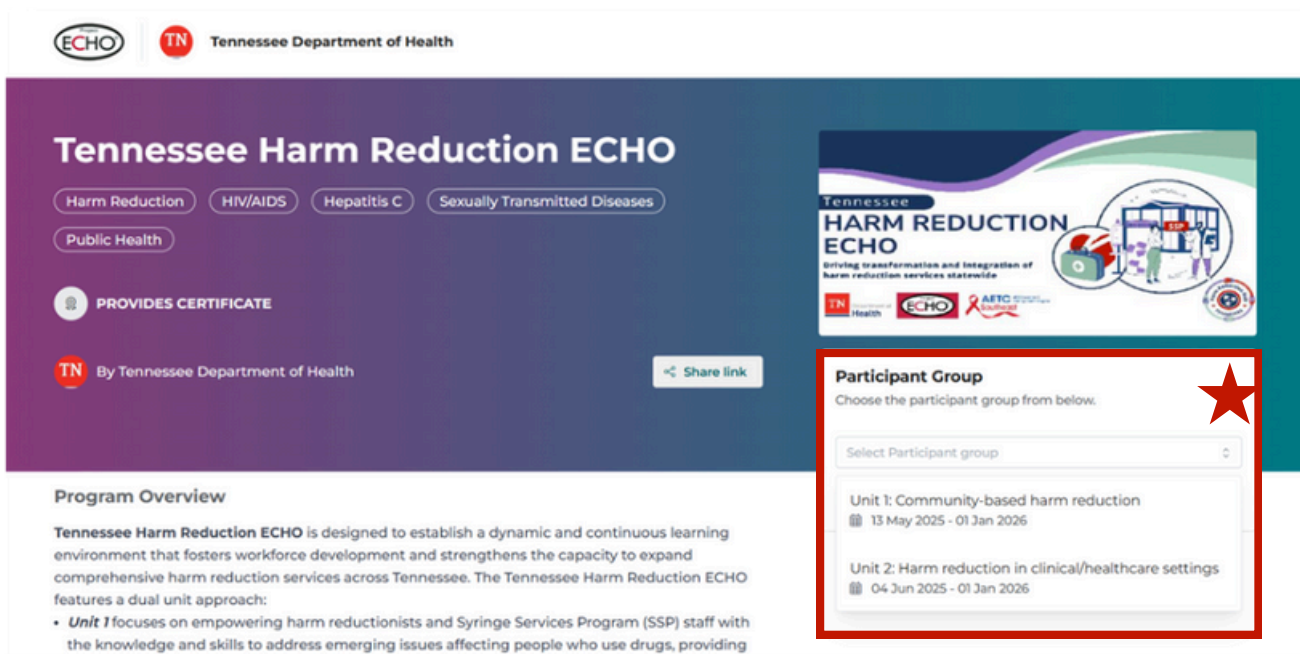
ECHO TN Tennessee Department of Health

Tennessee Harm Reduction ECHO

Harm Reduction HIV/AIDS Hepatitis C Sexually Transmitted Diseases Public Health

PROVIDES CERTIFICATE

TN By Tennessee Department of Health

Share link

Tennessee HARM REDUCTION ECHO Driving transformation and integration of harm reduction services statewide

TN Health ECHO AETC Southeast

SSP

Participant Group
Choose the participant group from below.

Select Participant group

Unit 1: Community-based harm reduction
13 May 2025 - 01 Jan 2026

Unit 2: Harm reduction in clinical/healthcare settings
04 Jun 2025 - 01 Jan 2026

Program Overview

**Tennessee Harm Reduction ECHO** is designed to establish a dynamic and continuous learning environment that fosters workforce development and strengthens the capacity to expand comprehensive harm reduction services across Tennessee. The Tennessee Harm Reduction ECHO features a dual unit approach:

• *Unit 1* focuses on empowering harm reductionists and Syringe Services Program (SSP) staff with the knowledge and skills to address emerging issues affecting people who use drugs, providing